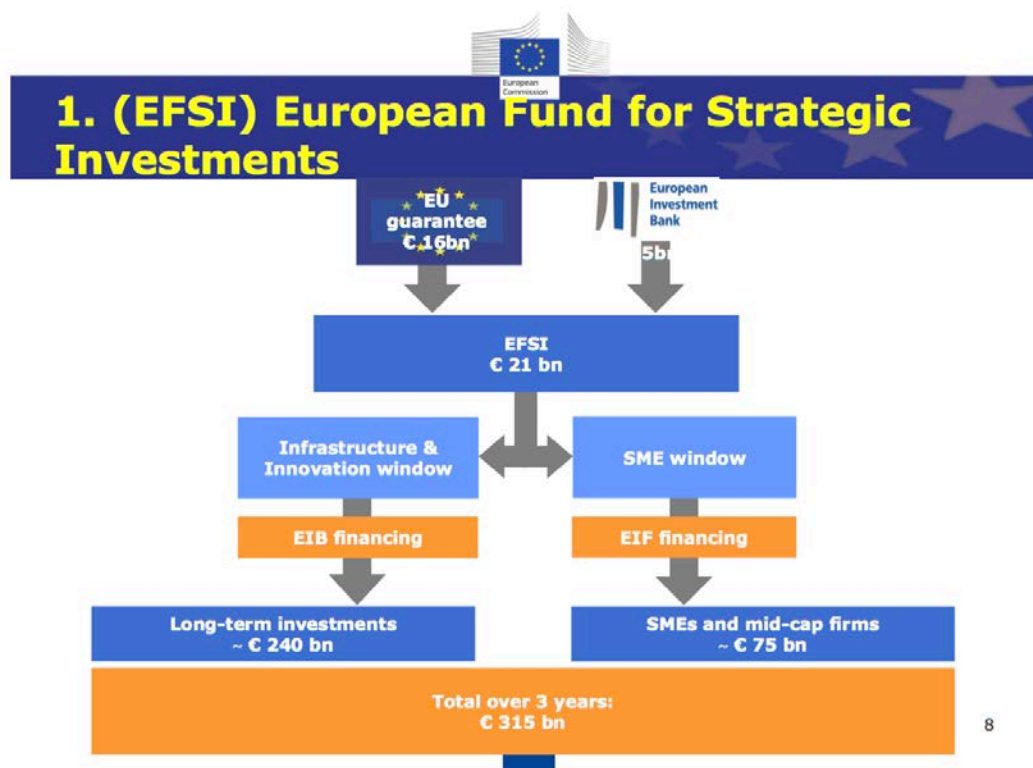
European Commission

1. (EFSI) European Fund for Strategic Investments

EU guarantee € 16bn

European Investment Bank

5b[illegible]

EFSI
€ 21 bn

Infrastructure & Innovation window

SME window

EIB financing

EIF financing

Long-term investments
~ € 240 bn

SMEs and mid-cap firms
~ € 75 bn

Total over 3 years:
€ 315 bn

8